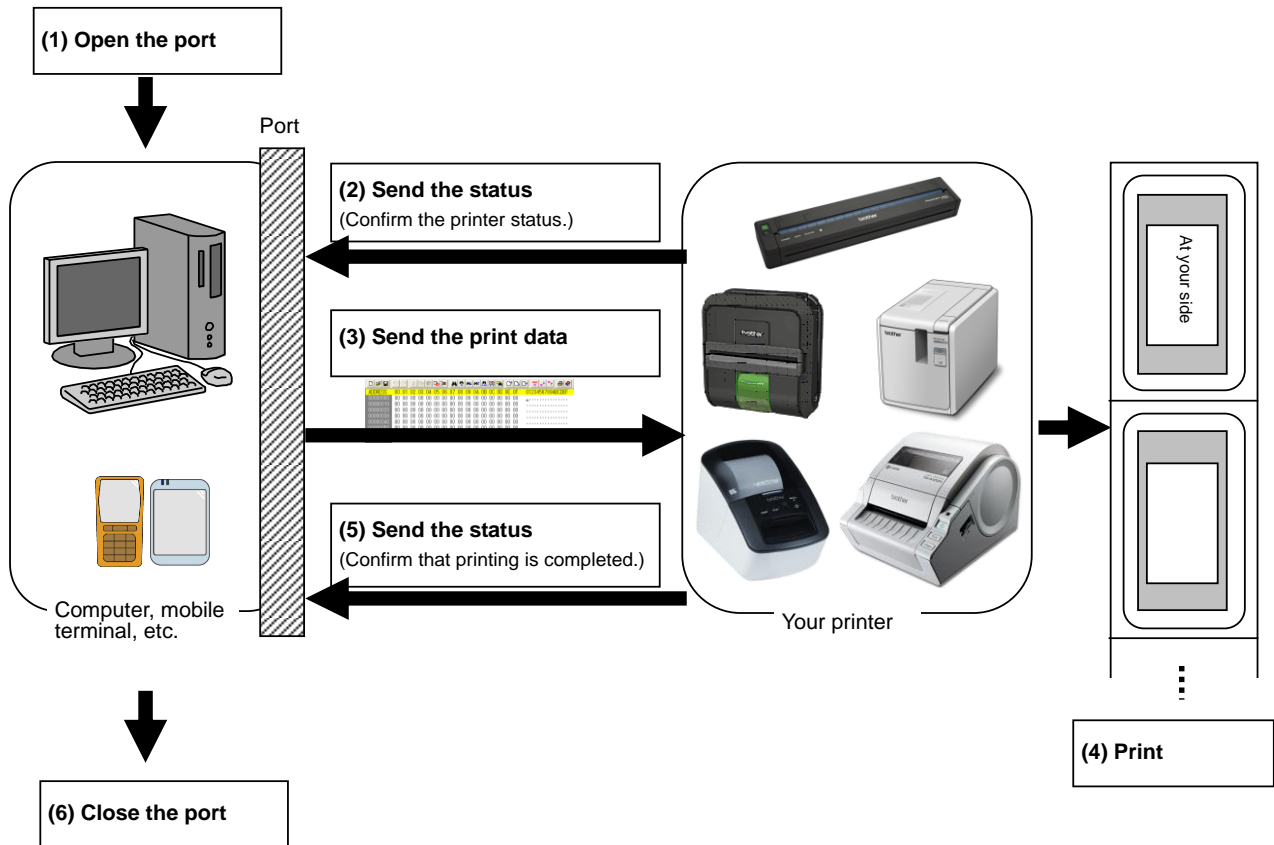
(1) Open the port

Port

(2) Send the status
(Confirm the printer status.)

(3) Send the print data

(5) Send the status
(Confirm that printing is completed.)

Computer, mobile terminal, etc.

Your printer

At your side

(4) Print

(6) Close the port